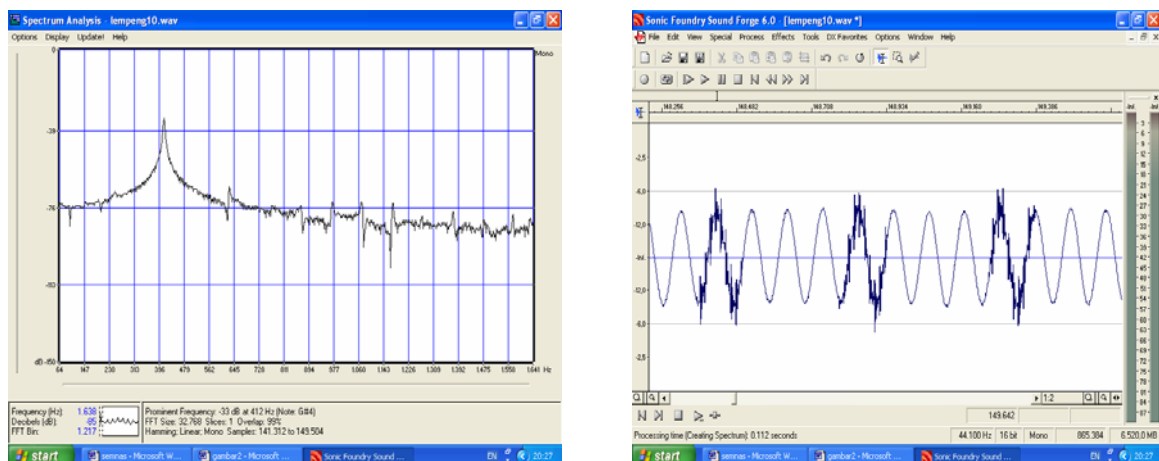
Spectrum Analysis - lempeng10.wav
Options Display Update! Help
Mono
0
-39
-76
-93
dB -850
64 147 230 313 396 479 562 645 728 811 894 977 1060 1143 1226 1309 1392 1475 1558 1641 Hz
Frequency (Hz): 1.638
Decibels (dB): -85
FFT Bin: 1.217
Prominent Frequency: -33 dB at 412 Hz (Note: G#4)
FFT Size: 32.768 Slices: 1 Overlap: 99%
Hamming: Linear; Mono Samples: 141.312 to 149.504

Sonic Foundry Sound Forge 6.0 - [lempeng10.wav *]
File Edit View Special Process Effects Tools DX Favorites Options Window Help
149.256 149.482 149.708 149.934 149.160 149.386
-2,5
-6,0
-12,0
-Inf.
-12,0
-6,0
-2,5
1:2
149.642
Processing time (Dealing Spectrum): 0.112 seconds
44.100 Hz 16 bit Mono 865.384 6.520,0 MB
start semnas - Microsoft W... gambar2 - Microsoft ... Sonic Foundry Sound ... EN 20:27
start semnas - Microsoft W... gambar2 - Microsoft ... Sonic Foundry Sound ... EN 20:27